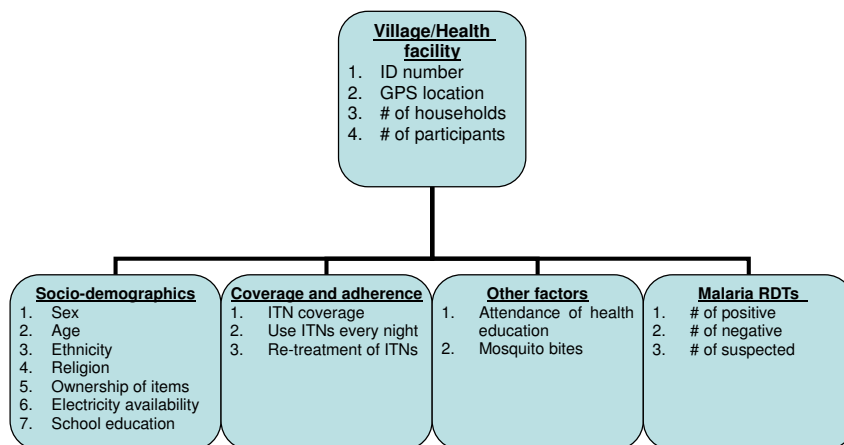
**Village/Health facility**
1. ID number
2. GPS location
3. # of households
4. # of participants

**Socio-demographics**
1. Sex
2. Age
3. Ethnicity
4. Religion
5. Ownership of items
6. Electricity availability
7. School education

**Coverage and adherence**
1. ITN coverage
2. Use ITNs every night
3. Re-treatment of ITNs

**Other factors**
1. Attendance of health education
2. Mosquito bites

**Malaria RDTs**
1. # of positive
2. # of negative
3. # of suspected